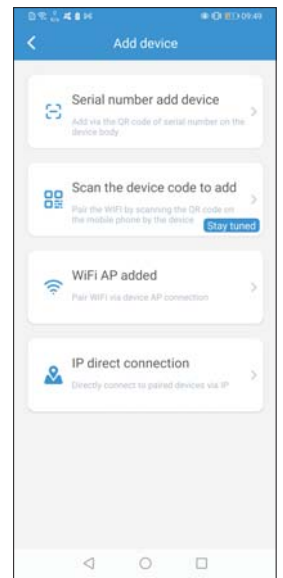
09:49

Add device

Serial number add device
Add via the QR code of serial number on the device body

Scan the device code to add
Pair the WIFI by scanning the QR code on the mobile phone by the device
Stay tuned

WiFi AP added
Pair WiFi via device AP connection

IP direct connection
Directly connect to paired devices via IP